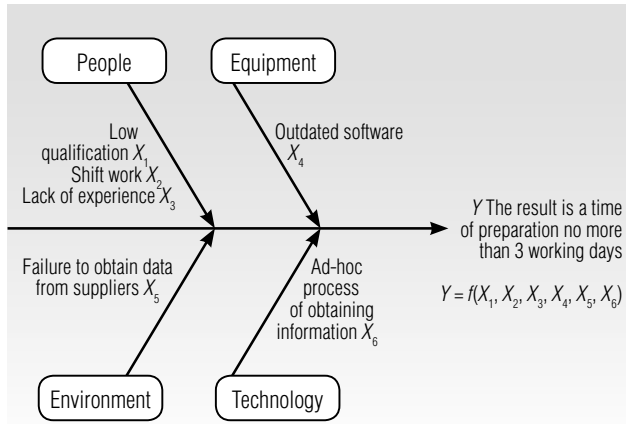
People

Equipment

Low qualification $X_1$
Shift work $X_2$
Lack of experience $X_3$

Outdated software $X_4$

$Y$ The result is a time of preparation no more than 3 working days

$Y = f(X_1, X_2, X_3, X_4, X_5, X_6)$

Failure to obtain data from suppliers $X_5$

Ad-hoc process of obtaining information $X_6$

Environment

Technology